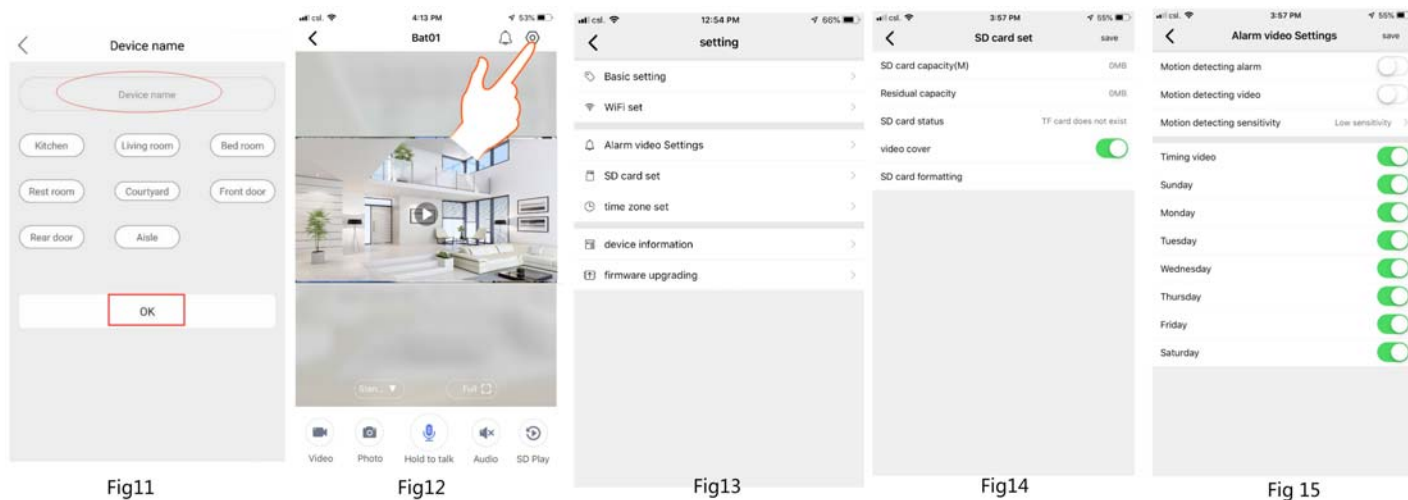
Device name

Device name

Kitchen
Living room
Bed room
Rest room
Courtyard
Front door
Rear door
Aisle

OK

Fig11

csl. 4:13 PM 53%

Bat01

Stan... ▼
Full

Video
Photo
Hold to talk
Audio
SD Play

Fig12

csl. 12:54 PM 66%

setting

Basic setting
WiFi set
Alarm video Settings
SD card set
time zone set
device information
firmware upgrading

Fig13

csl. 3:57 PM 55%

SD card set
save

SD card capacity(M) 0MB
Residual capacity 0MB
SD card status TF card does not exist
video cover
SD card formatting

Fig14

csl. 3:57 PM 55%

Alarm video Settings
save

Motion detecting alarm
Motion detecting video
Motion detecting sensitivity Low sensitivity
Timing video
Sunday
Monday
Tuesday
Wednesday
Thursday
Friday
Saturday

Fig 15